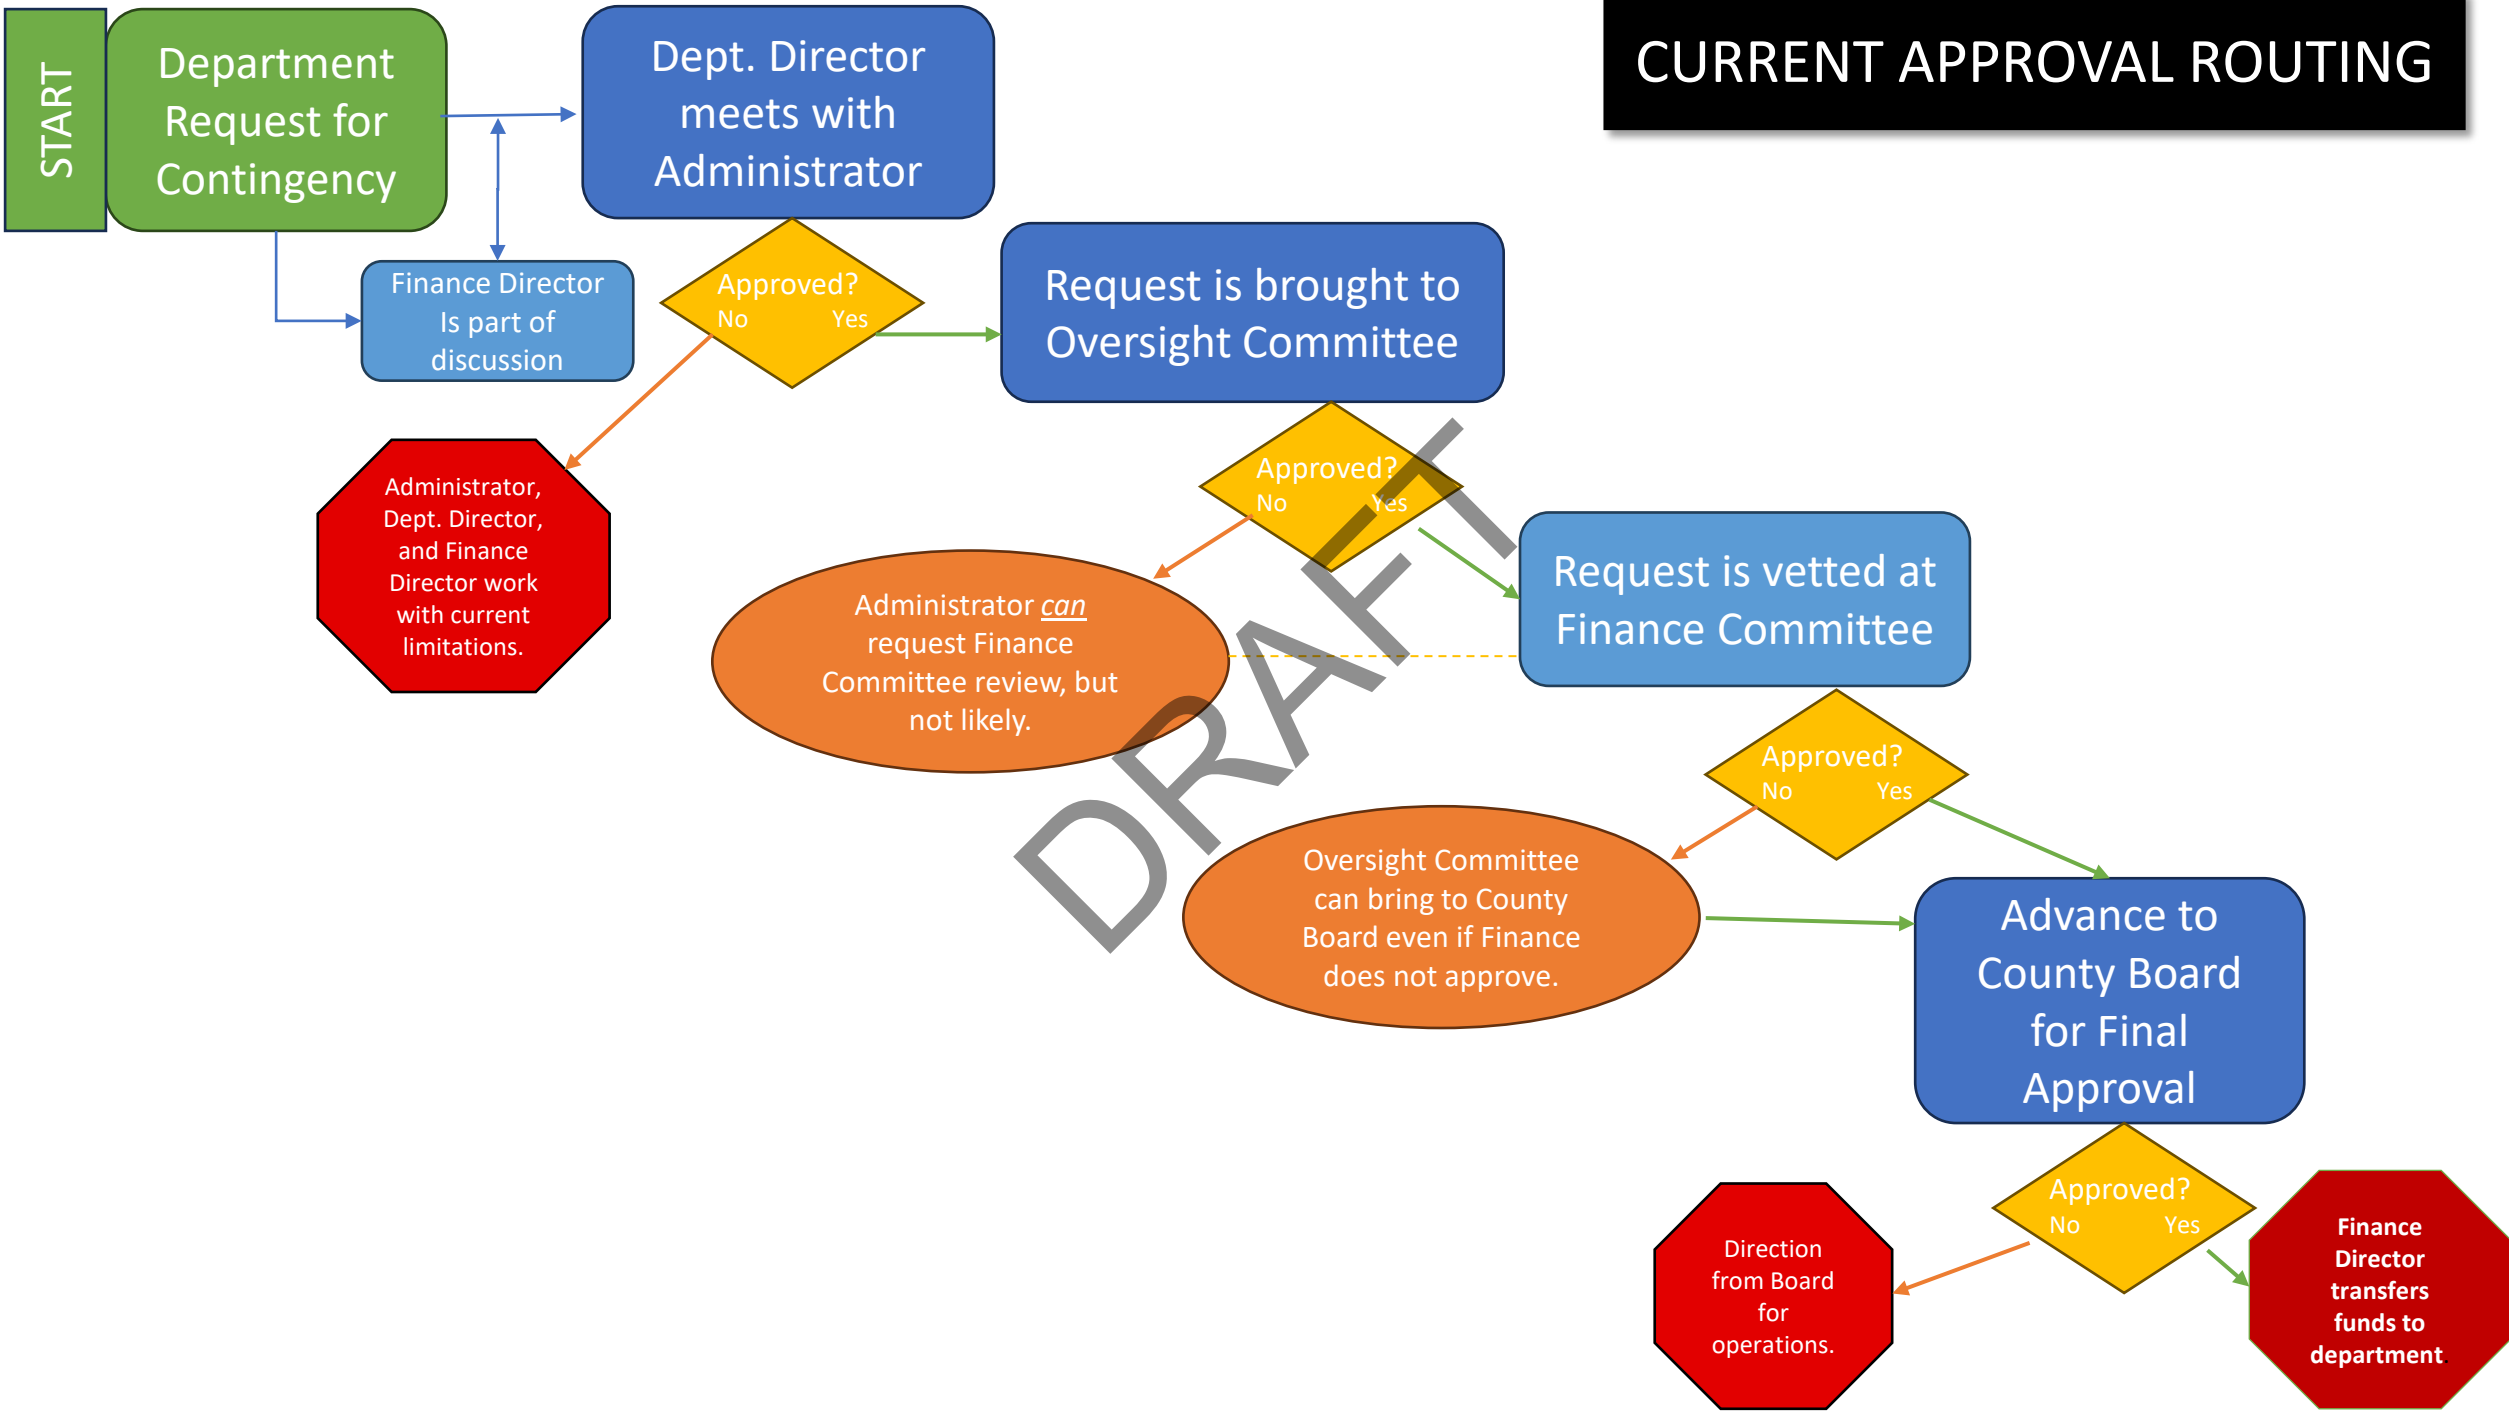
START

Department Request for Contingency

Dept. Director meets with Administrator

CURRENT APPROVAL ROUTING

Finance Director Is part of discussion

Approved?
No Yes

Request is brought to Oversight Committee

Administrator, Dept. Director, and Finance Director work with current limitations.

Approved?
No Yes

Administrator *can* request Finance Committee review, but not likely.

Request is vetted at Finance Committee

DRAFT

Approved?
No Yes

Oversight Committee can bring to County Board even if Finance does not approve.

Advance to County Board for Final Approval

Approved?
No Yes

Direction from Board for operations.

Finance Director transfers funds to department